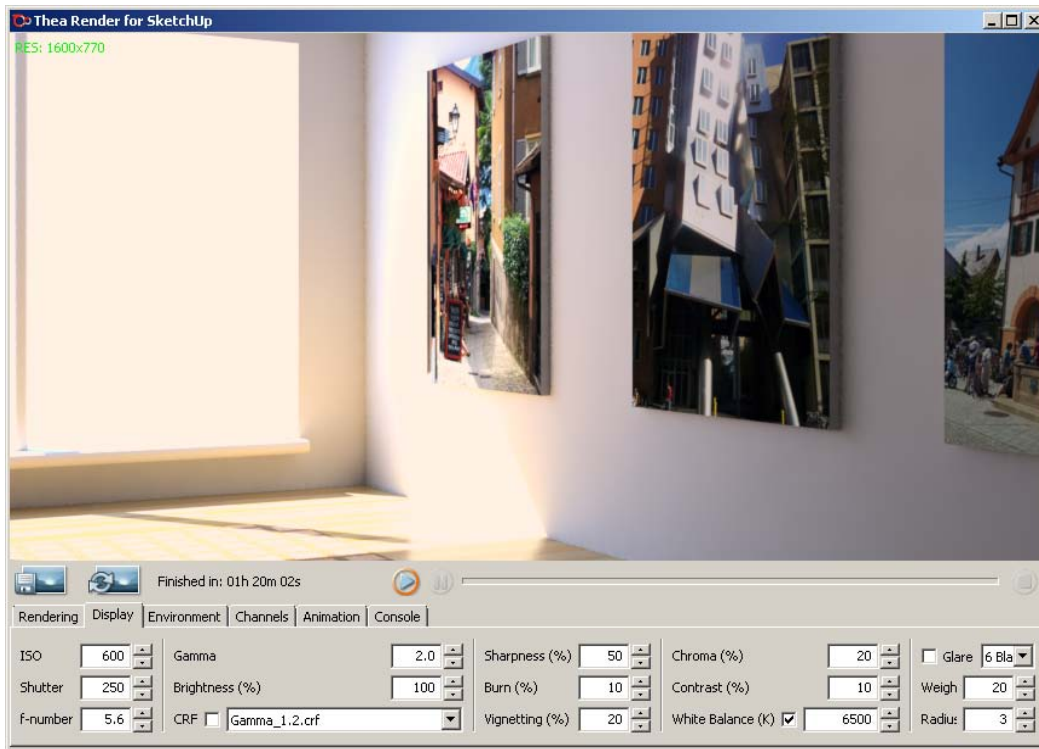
Thea Render for SketchUp

RES: 1600x770

Finished in: 01h 20m 02s

Rendering | Display | Environment | Channels | Animation | Console

ISO 600
Shutter 250
f-number 5.6

Gamma 2.0
Brightness (%) 100
CRF Gamma_1.2.crf

Sharpness (%) 50
Burn (%) 10
Vignetting (%) 20

Chroma (%) 20
Contrast (%) 10
White Balance (K) 6500

Glare 6 Bla
Weigh 20
Radius 3